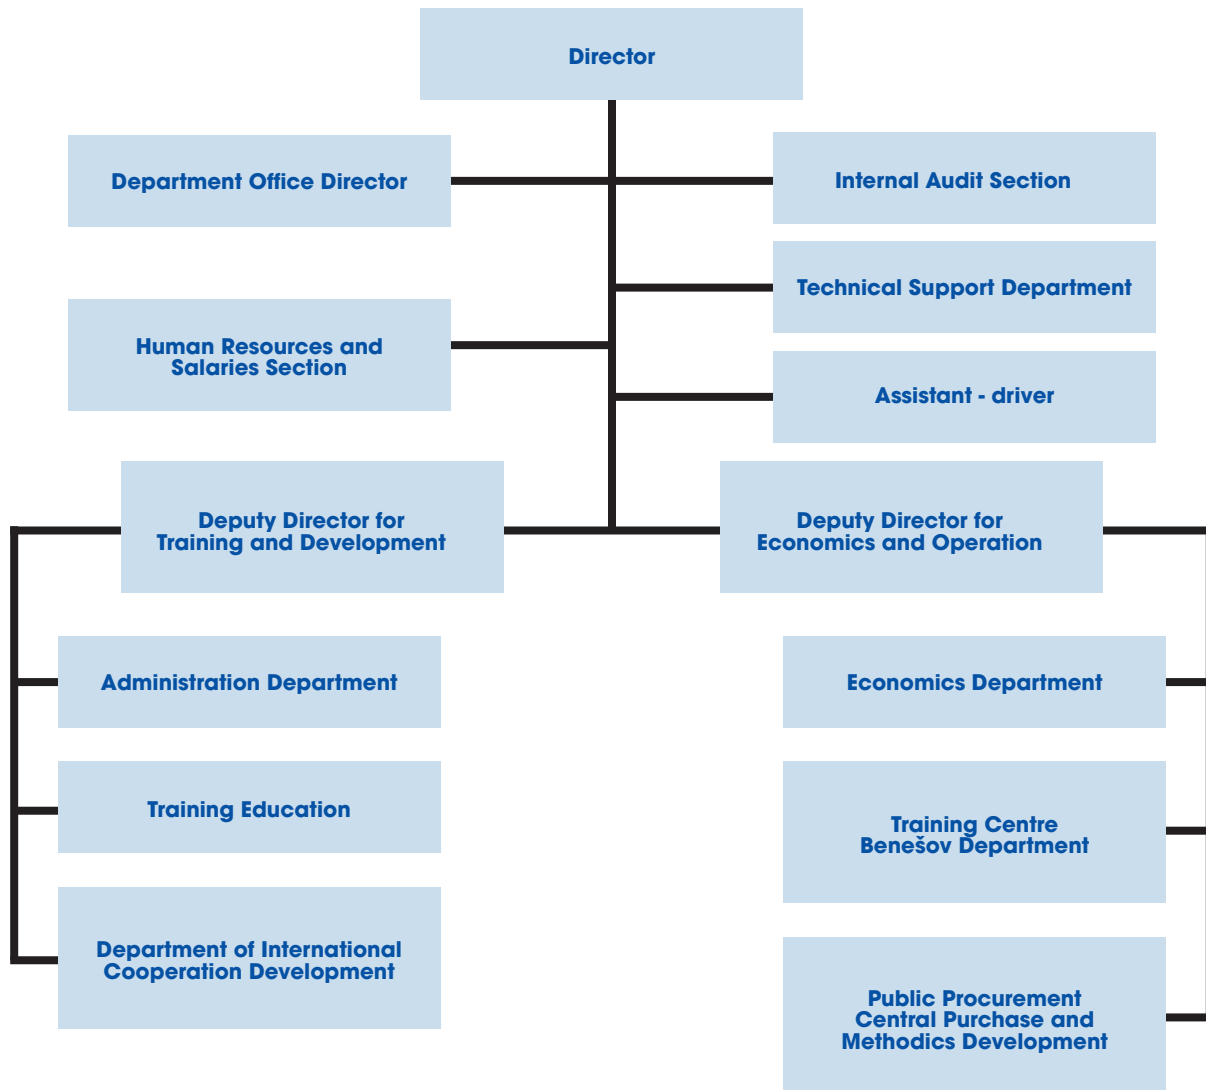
Director

Department Office Director

Internal Audit Section

Technical Support Department

Human Resources and Salaries Section

Assistant - driver

Deputy Director for Training and Development

Deputy Director for Economics and Operation

Administration Department

Economics Department

Training Education

Training Centre Benešov Department

Department of International Cooperation Development

Public Procurement Central Purchase and Methodics Development